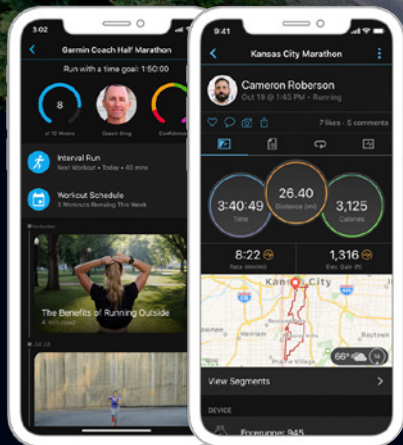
3:02

Garmin Coach Half Marathon

Run with a time goal: 1:50:00

8

of 12 Weeks

Coach Greg

Confidence

Interval Run

Next Workout • Tomorrow • 60 mins

Workout Schedule

5 Workouts Remaining This Week

Yesterday

The Benefits of Running Outside

4 min read

Jul 24

9:41

Kansas City Marathon

Cameron Roberson

Oct 19 @ 1:45 PM • Running

7 likes • 5 comments

3:40:49

Time

26.40

Distance (mi)

3,125

Calories

8:22

Pace (min/mi)

1,316

Elev Gain (ft)

Kansas City

Baytown

66°

View Segments

DEVICE

Forerunner 945